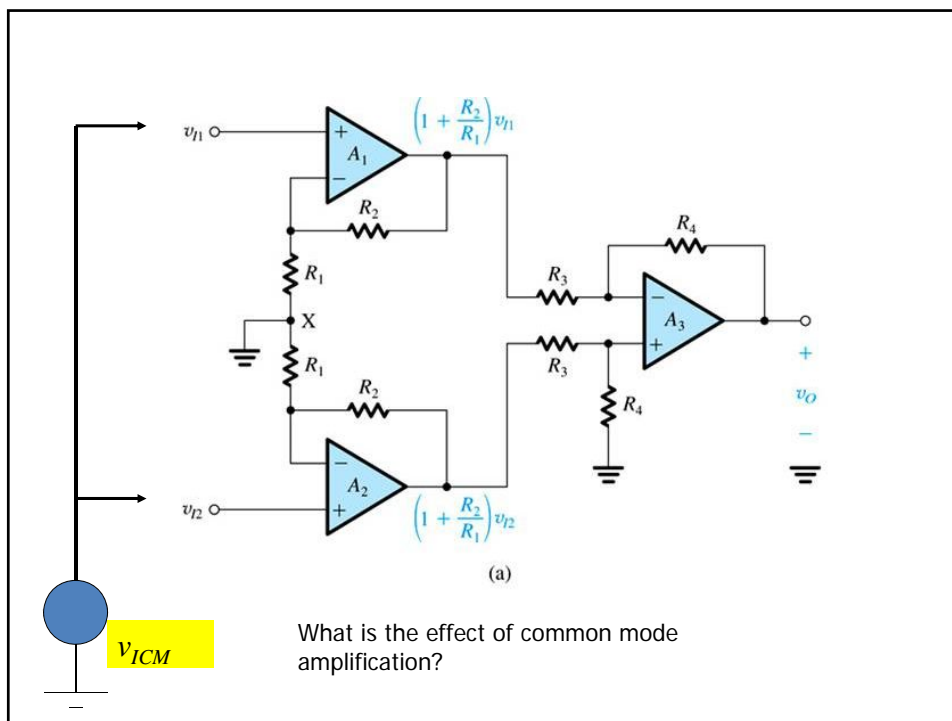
$v_{I1}$

$\left(1 + \frac{R_2}{R_1}\right)v_{I1}$

$A_1$

$R_2$

$R_4$

$R_1$

$R_3$

X

$A_3$

$R_1$

$R_3$

+

$R_2$

$R_4$

$v_O$

−

$A_2$

$v_{I2}$

$\left(1 + \frac{R_2}{R_1}\right)v_{I2}$

(a)

$v_{ICM}$

What is the effect of common mode amplification?